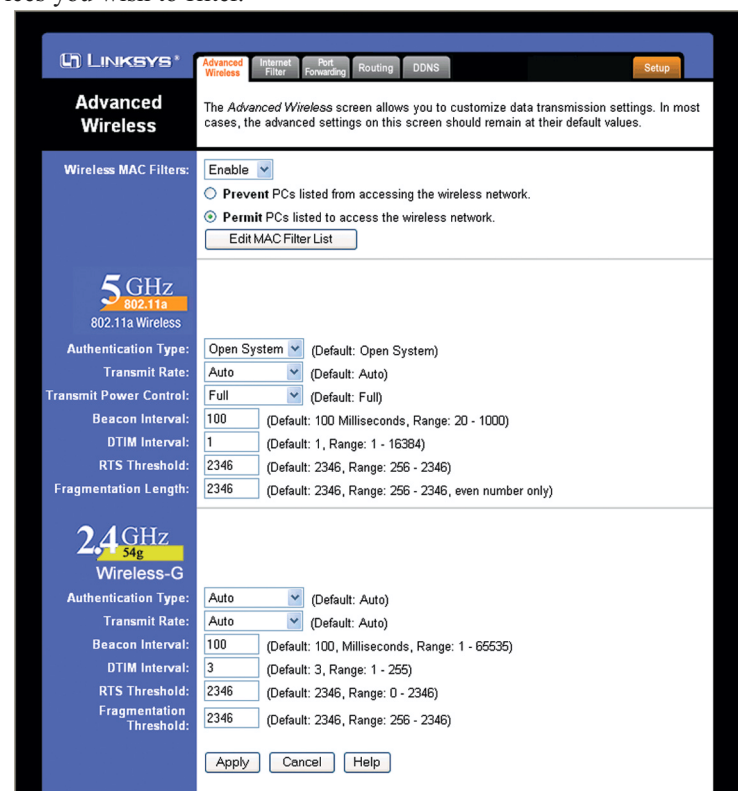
LINKSYS®

Advanced Wireless | Internet Filter | Port Forwarding | Routing | DDNS | Setup

Advanced Wireless

The *Advanced Wireless* screen allows you to customize data transmission settings. In most cases, the advanced settings on this screen should remain at their default values.

Wireless MAC Filters: Enable

Prevent PCs listed from accessing the wireless network.

Permit PCs listed to access the wireless network.

Edit MAC Filter List

5 GHz 802.11a
802.11a Wireless

Authentication Type: Open System (Default: Open System)
Transmit Rate: Auto (Default: Auto)
Transmit Power Control: Full (Default: Full)
Beacon Interval: 100 (Default: 100 Milliseconds, Range: 20 - 1000)
DTIM Interval: 1 (Default: 1, Range: 1 - 16384)
RTS Threshold: 2346 (Default: 2346, Range: 256 - 2346)
Fragmentation Length: 2346 (Default: 2346, Range: 256 - 2346, even number only)

2.4 GHz 54g
Wireless-G

Authentication Type: Auto (Default: Auto)
Transmit Rate: Auto (Default: Auto)
Beacon Interval: 100 (Default: 100, Milliseconds, Range: 1 - 65535)
DTIM Interval: 3 (Default: 3, Range: 1 - 255)
RTS Threshold: 2346 (Default: 2346, Range: 0 - 2346)
Fragmentation Threshold: 2346 (Default: 2346, Range: 256 - 2346)

Apply | Cancel | Help